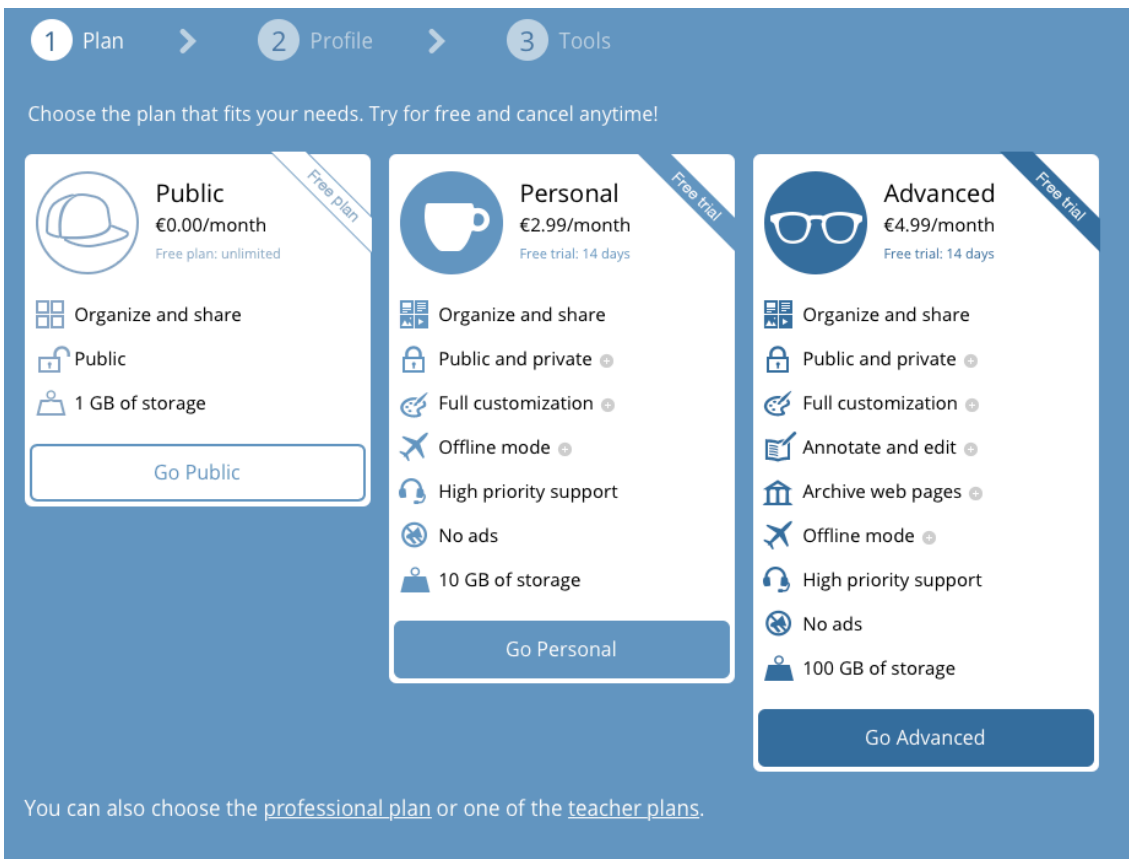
1 Plan 2 Profile 3 Tools

Choose the plan that fits your needs. Try for free and cancel anytime!

Public
€0.00/month
Free plan: unlimited
Free plan

Organize and share
Public
1 GB of storage

Go Public

Personal
€2.99/month
Free trial: 14 days
Free trial

Organize and share
Public and private
Full customization
Offline mode
High priority support
No ads
10 GB of storage

Go Personal

Advanced
€4.99/month
Free trial: 14 days
Free trial

Organize and share
Public and private
Full customization
Annotate and edit
Archive web pages
Offline mode
High priority support
No ads
100 GB of storage

Go Advanced

You can also choose the professional plan or one of the teacher plans.